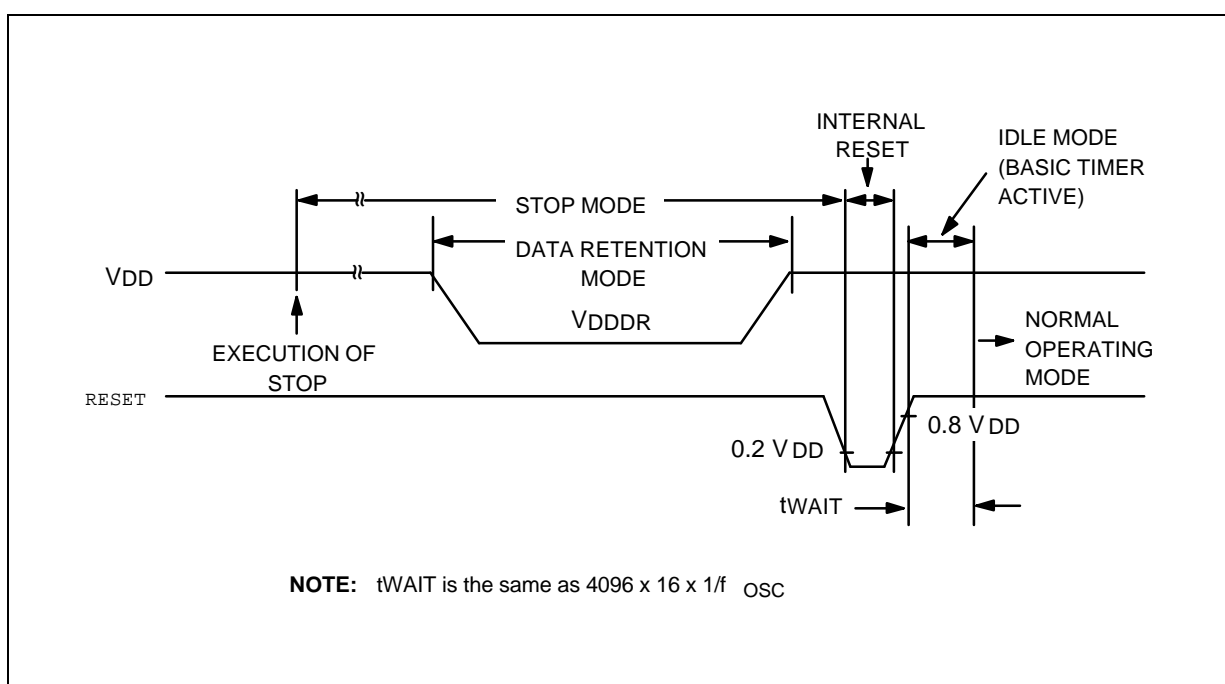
INTERNAL RESET

IDLE MODE (BASIC TIMER ACTIVE)

STOP MODE

DATA RETENTION MODE

VDD

VDDDR

NORMAL OPERATING MODE

EXECUTION OF STOP

RESET

0.8 V DD

0.2 V DD

tWAIT

**NOTE:** tWAIT is the same as 4096 x 16 x 1/f OSC